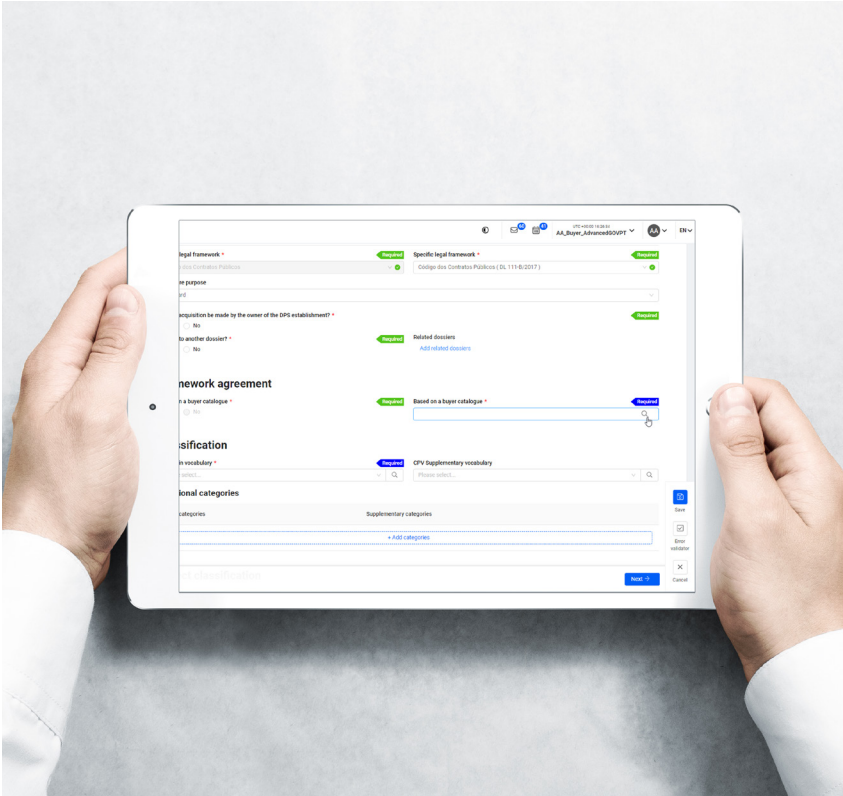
AA_Buyer_AdvancedGOVPT

AA

EN

legal framework *

Required

Specific legal framework *

Required

Código dos Contratos Públicos ( DL 111-B/2017 )

e purpose

rd

acquisition be made by the owner of the DPS establishment? *

Required

No

to another dossier? *

Required

Related dossiers

No

Add related dossiers

nework agreement

n a buyer catalogue *

Required

Based on a buyer catalogue *

Required

No

sification

n vocabulary *

Required

CPV Supplementary vocabulary

elect...

Please select...

ional categories

categories

Supplementary categories

+ Add categories

Save

Error validator

Cancel

Next →